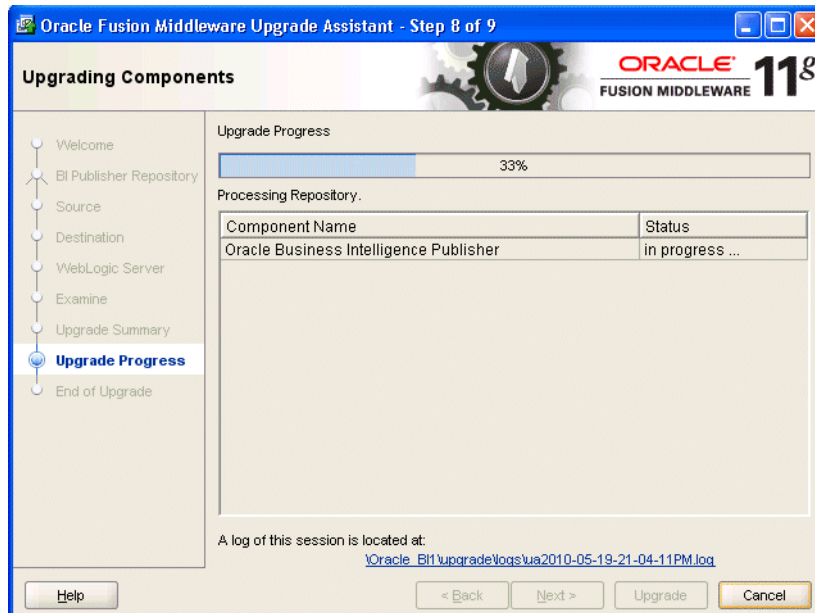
Oracle Fusion Middleware Upgrade Assistant - Step 8 of 9

Upgrading Components

ORACLE FUSION MIDDLEWARE 11g

Welcome
BI Publisher Repository
Source
Destination
WebLogic Server
Examine
Upgrade Summary
Upgrade Progress
End of Upgrade

Upgrade Progress

33%

Processing Repository.

| Component Name | Status |
|---|---|
| Oracle Business Intelligence Publisher | in progress ... |

A log of this session is located at:
\Oracle_BI1\upgrade\logs\ua2010-05-19-21-04-11PM.log

Help
< Back
Next >
Upgrade
Cancel